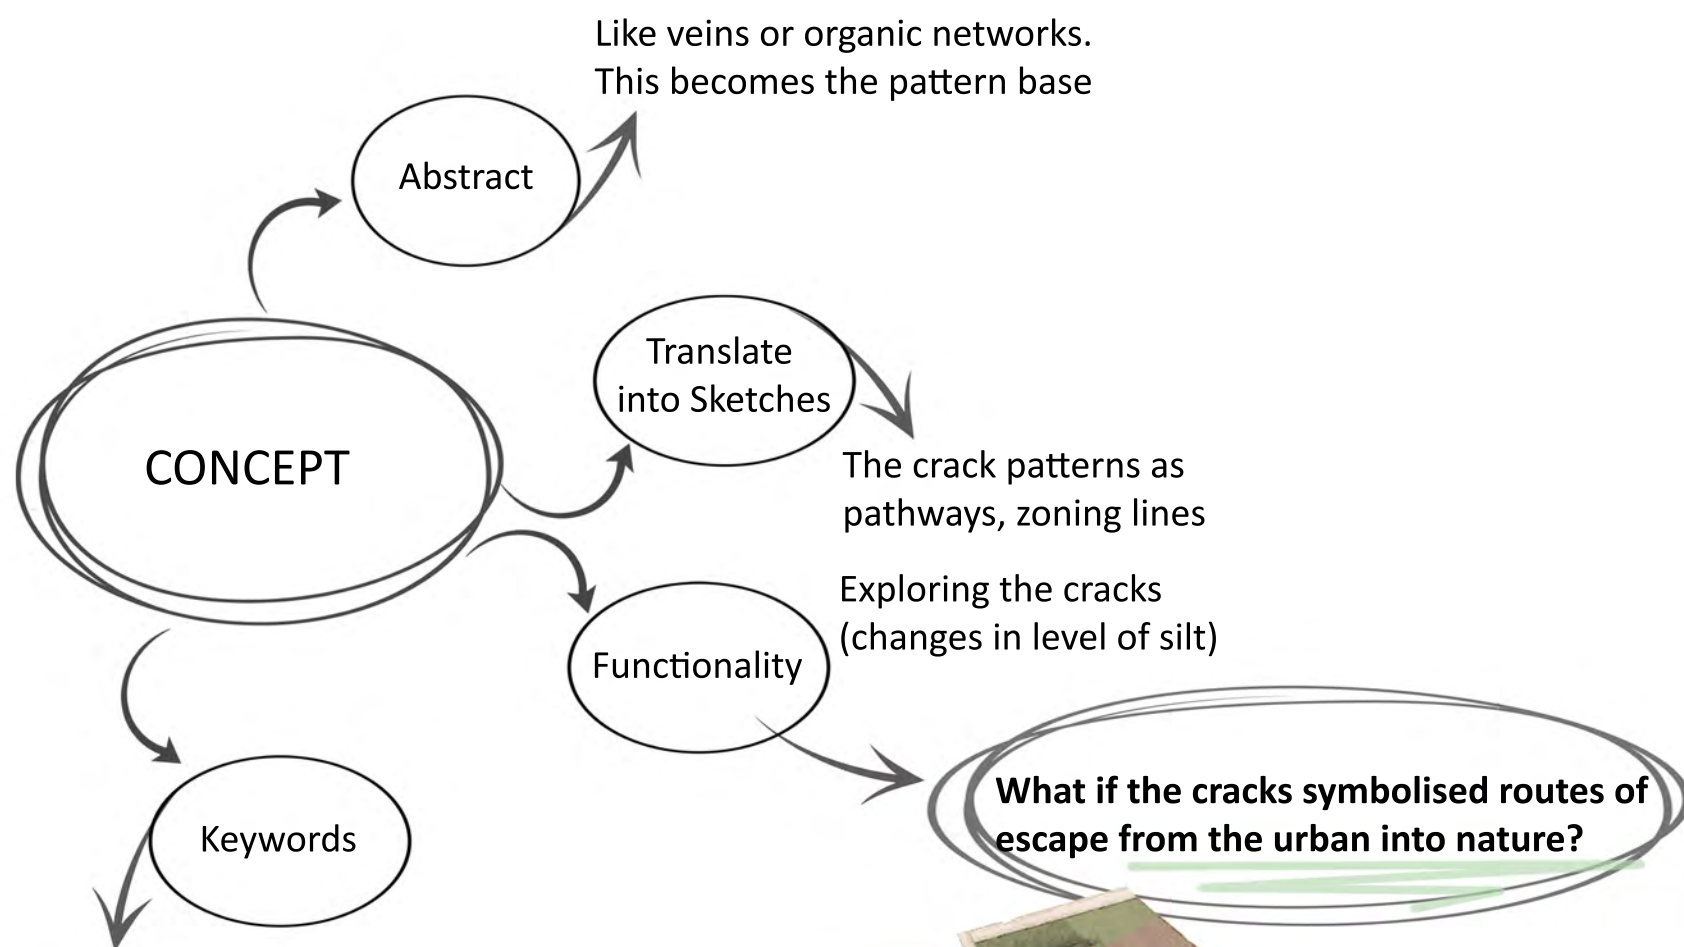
Like veins or organic networks.
This becomes the pattern base

Abstract

Translate into Sketches

The crack patterns as pathways, zoning lines

CONCEPT

Exploring the cracks (changes in level of silt)

Functionality

What if the cracks symbolised routes of escape from the urban into nature?

Keywords